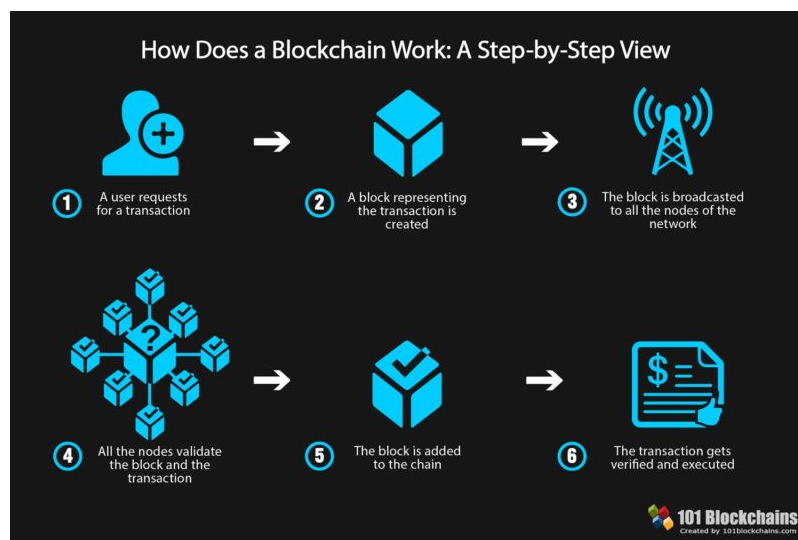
How Does a Blockchain Work: A Step-by-Step View

1 A user requests for a transaction

2 A block representing the transaction is created

3 The block is broadcasted to all the nodes of the network

?

$

4 All the nodes validate the block and the transaction

5 The block is added to the chain

6 The transaction gets verified and executed

101 Blockchains
Created by 101blockchains.com